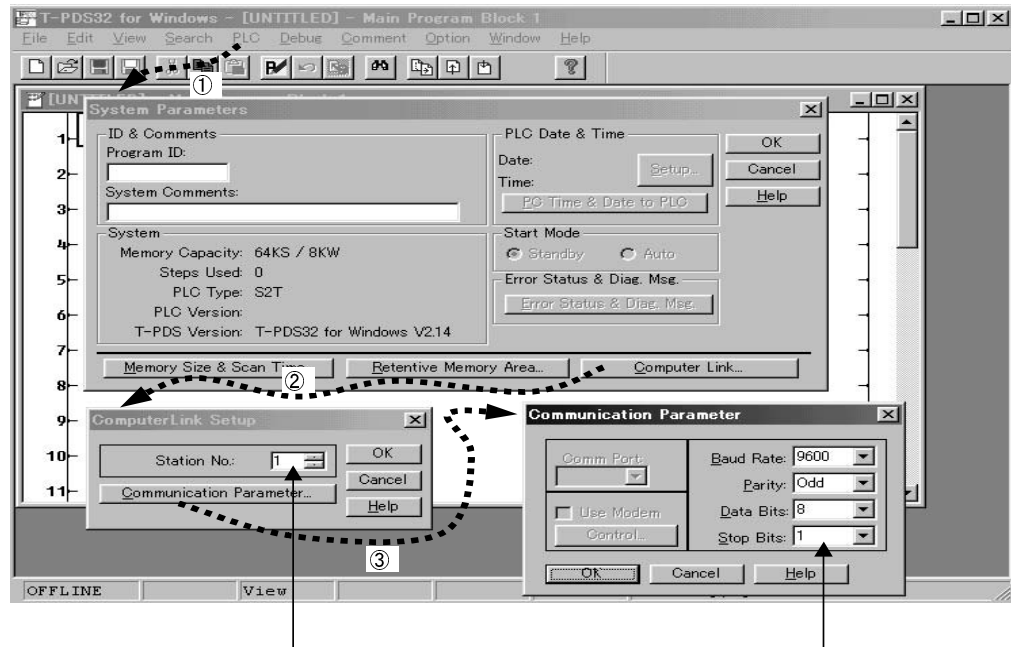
T-PDS32 for Windows - [UNTITLED] - Main Program Block 1

File Edit View Search PLC Debug Comment Option Window Help

①

[UNTITLED] - Main Program Block 1

System Parameters

ID & Comments
Program ID:
System Comments:

PLC Date & Time
Date:
Time:
Setup...
PC Time & Date to PLC

OK
Cancel
Help

System
Memory Capacity: 64KS / 8KW
Steps Used: 0
PLC Type: S2T
PLC Version:
T-PDS Version: T-PDS32 for Windows V2.14

Start Mode
Standby
Auto

Error Status & Diag. Msg.
Error Status & Diag. Msg.

Memory Size & Scan Time...
Retentive Memory Area...
Computer Link...

②

1
2
3
4
5
6
7
8
9
10
11

ComputerLink Setup

Station No.: 1
OK
Cancel
Communication Parameter...
Help

③

Communication Parameter

Comm Port
Use Modem
Control...

Baud Rate: 9600
Parity: Odd
Data Bits: 8
Stop Bits: 1

OK
Cancel
Help

OFFLINE
View